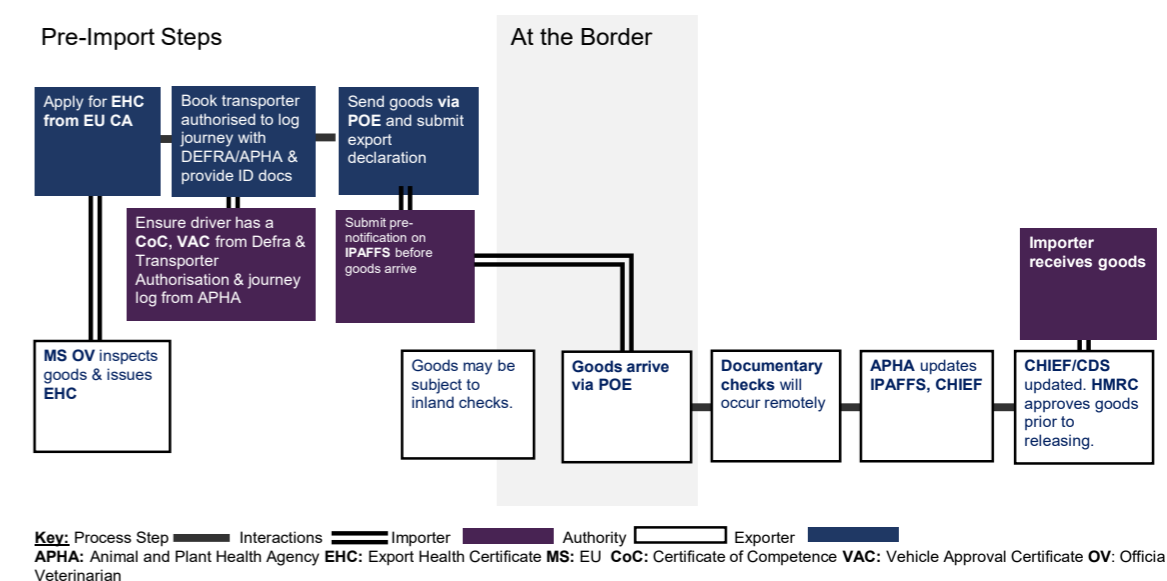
Pre-Import Steps

At the Border

Apply for **EHC from EU CA**

Book transporter authorised to log journey with DEFRA/APHA & provide ID docs

Send goods **via POE** and submit export declaration

Ensure driver has a **CoC, VAC** from Defra & Transporter Authorisation & journey log from APHA

Submit pre-notification on **IPAFFS** before goods arrive

**MS OV** inspects goods & issues **EHC**

Goods may be subject to inland checks.

**Goods arrive via POE**

**Documentary checks** will occur remotely

**APHA** updates **IPAFFS, CHIEF**

**Importer receives goods**

**CHIEF/CDS** updated. **HMRC** approves goods prior to releasing.

Key: Process Step Interactions Importer Authority Exporter

**APHA:** Animal and Plant Health Agency **EHC:** Export Health Certificate **MS:** EU **CoC:** Certificate of Competence **VAC:** Vehicle Approval Certificate **OV:** Officia Veterinarian